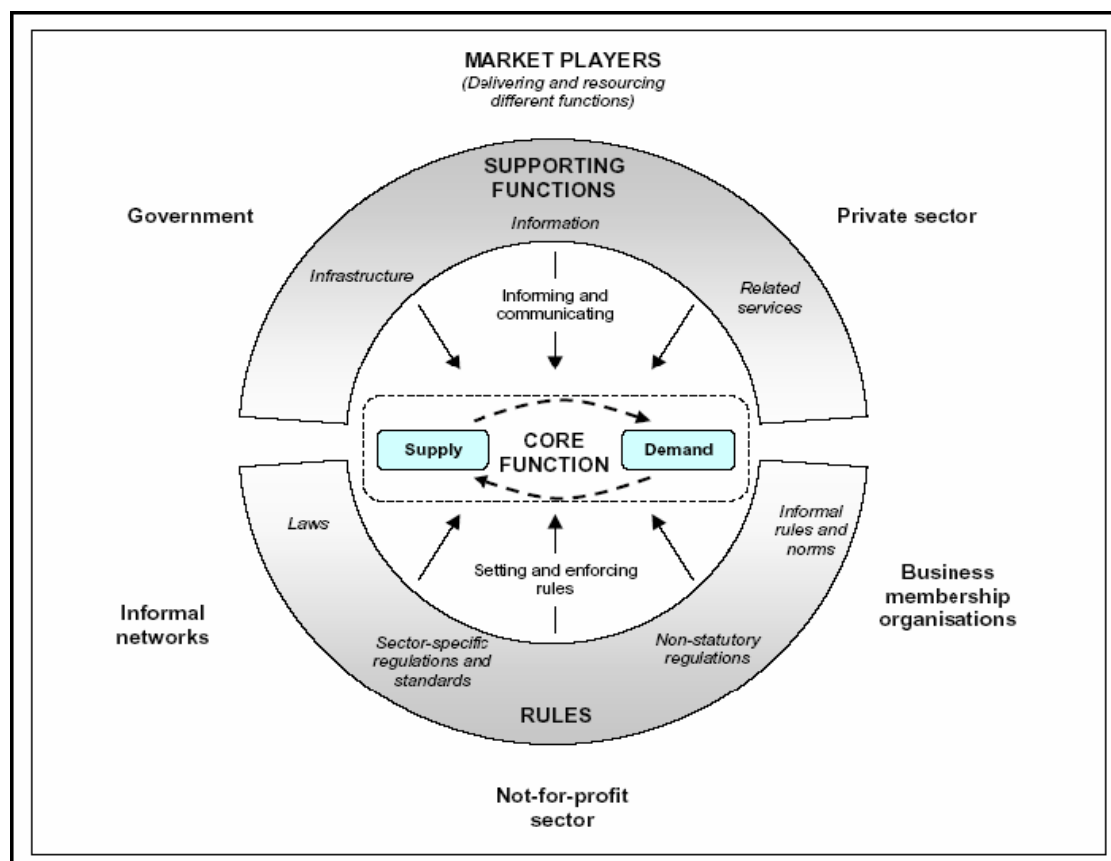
MARKET PLAYERS
(Delivering and resourcing different functions)

SUPPORTING FUNCTIONS

Government

Private sector

Information

Infrastructure

Informing and communicating

Related services

Supply

CORE FUNCTION

Demand

Laws

Informal rules and norms

Setting and enforcing rules

Business membership organisations

Informal networks

Sector-specific regulations and standards

Non-statutory regulations

RULES

Not-for-profit sector